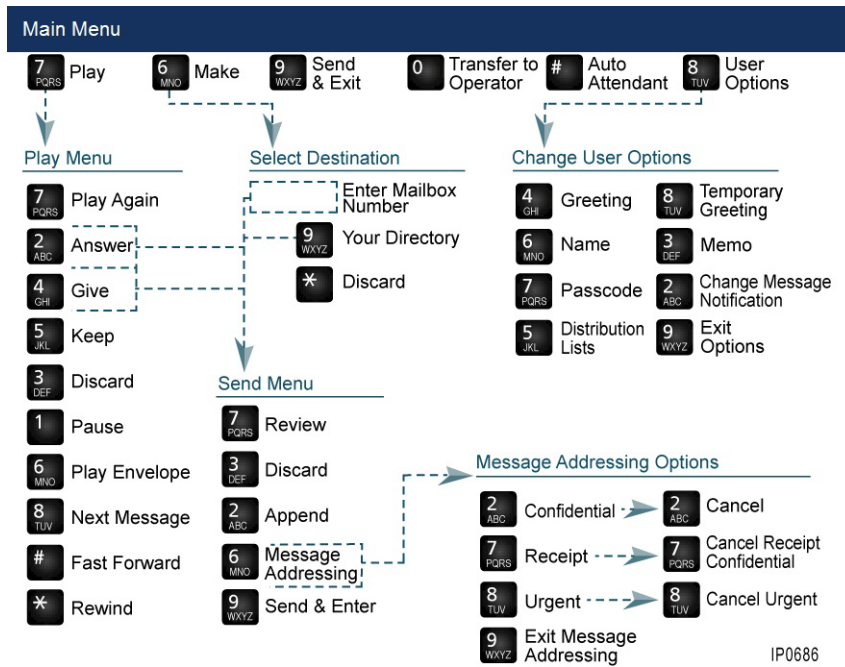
Main Menu

7 PQRS Play
6 MNO Make
9 WXYZ Send & Exit
0 Transfer to Operator
# Auto Attendant
8 TUV User Options

Play Menu

7 PQRS Play Again
2 ABC Answer
4 GHI Give
5 JKL Keep
3 DEF Discard
1 Pause
6 MNO Play Envelope
8 TUV Next Message
# Fast Forward
* Rewind

Select Destination

Enter Mailbox Number
9 WXYZ Your Directory
* Discard

Send Menu

7 PQRS Review
3 DEF Discard
2 ABC Append
6 MNO Message Addressing
9 WXYZ Send & Enter

Change User Options

4 GHI Greeting
8 TUV Temporary Greeting
6 MNO Name
3 DEF Memo
7 PQRS Passcode
2 ABC Change Message Notification
5 JKL Distribution Lists
9 WXYZ Exit Options

Message Addressing Options

2 ABC Confidential
2 ABC Cancel
7 PQRS Receipt
7 PQRS Cancel Receipt Confidential
8 TUV Urgent
8 TUV Cancel Urgent
9 WXYZ Exit Message Addressing

IP0686